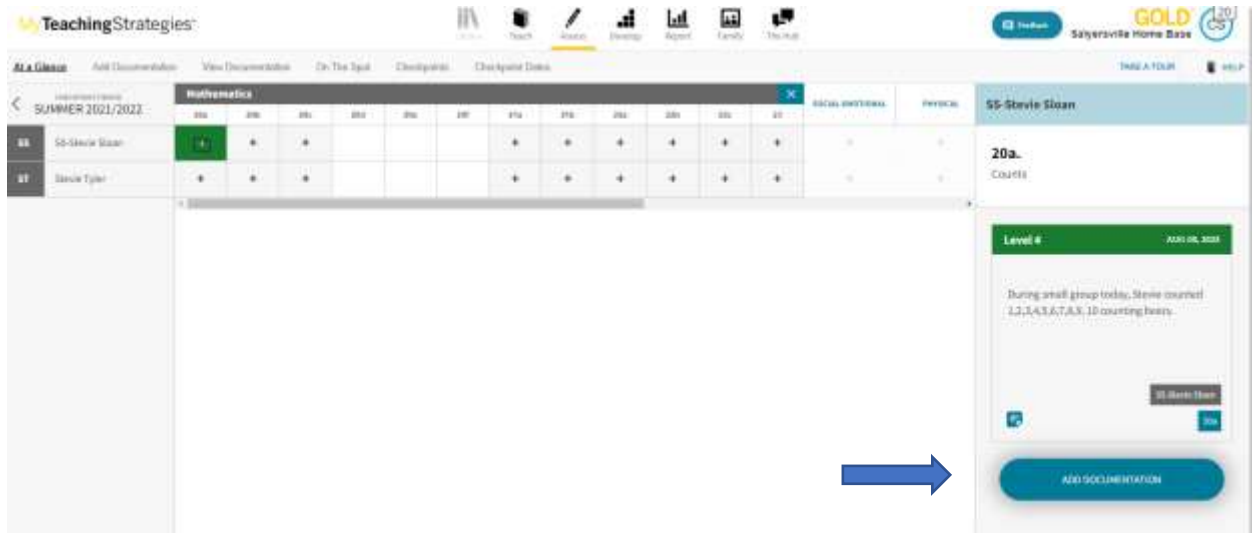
MyTeachingStrategies

Library Teach Assess Develop Report Family The Hub

Feedback GOLD Salyersville Home Base

At a Glance Add Documentation View Documentation On The Spot Checkpoints Checkpoint Dates

TAKE A TOUR HELP

SUMMER 2021/2022

Mathematics

SOCIAL-EMOTIONAL PHYSICAL

| | 20a | 20b | 20c | 20d | 21a | 21b | 21a | 21b | 22a | 22b | 22c | 23 |
|---|---|---|---|---|---|---|---|---|---|---|---|---|
| SS SS-Stevie Sloan | + | + | + | | | | + | + | + | + | + | + |
| ST Stevie Tyler | + | + | + | | | | + | + | + | + | + | + |

SS-Stevie Sloan

20a.
Counts

Level 4 AUG 08, 2022

During small group today, Stevie counted 1,2,3,4,5,6,7,8,9, 10 counting bears.

SS-Stevie Sloan

20a

ADD DOCUMENTATION